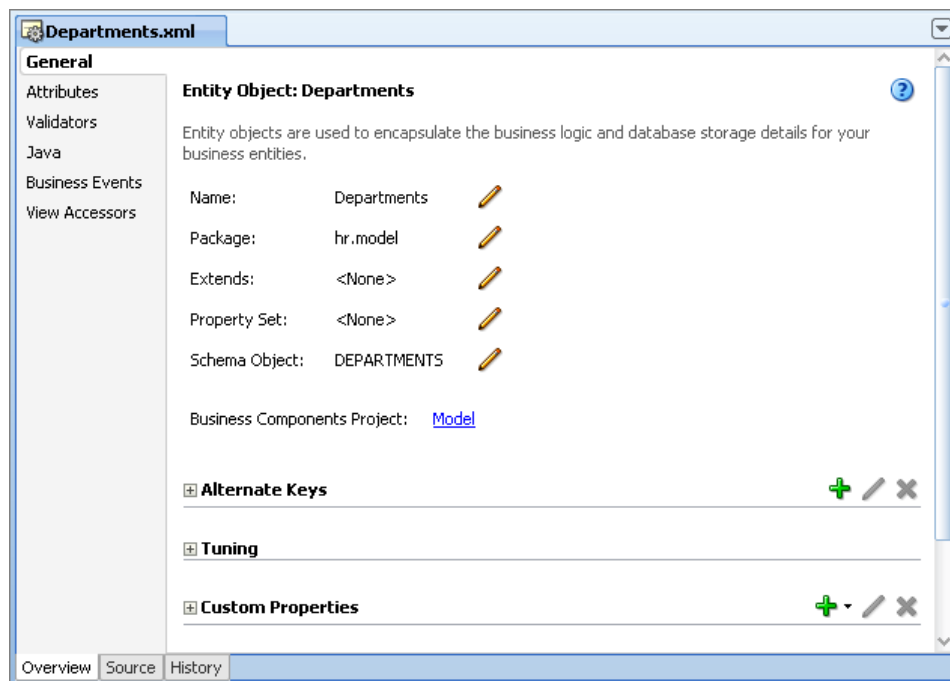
Departments.xml

General
Attributes
Validators
Java
Business Events
View Accessors

Entity Object: Departments

Entity objects are used to encapsulate the business logic and database storage details for your business entities.

| | |
|---|---|
| Name: | Departments |
| Package: | hr.model |
| Extends: | <None> |
| Property Set: | <None> |
| Schema Object: | DEPARTMENTS |

Business Components Project: Model

Alternate Keys

Tuning

Custom Properties

Overview Source History